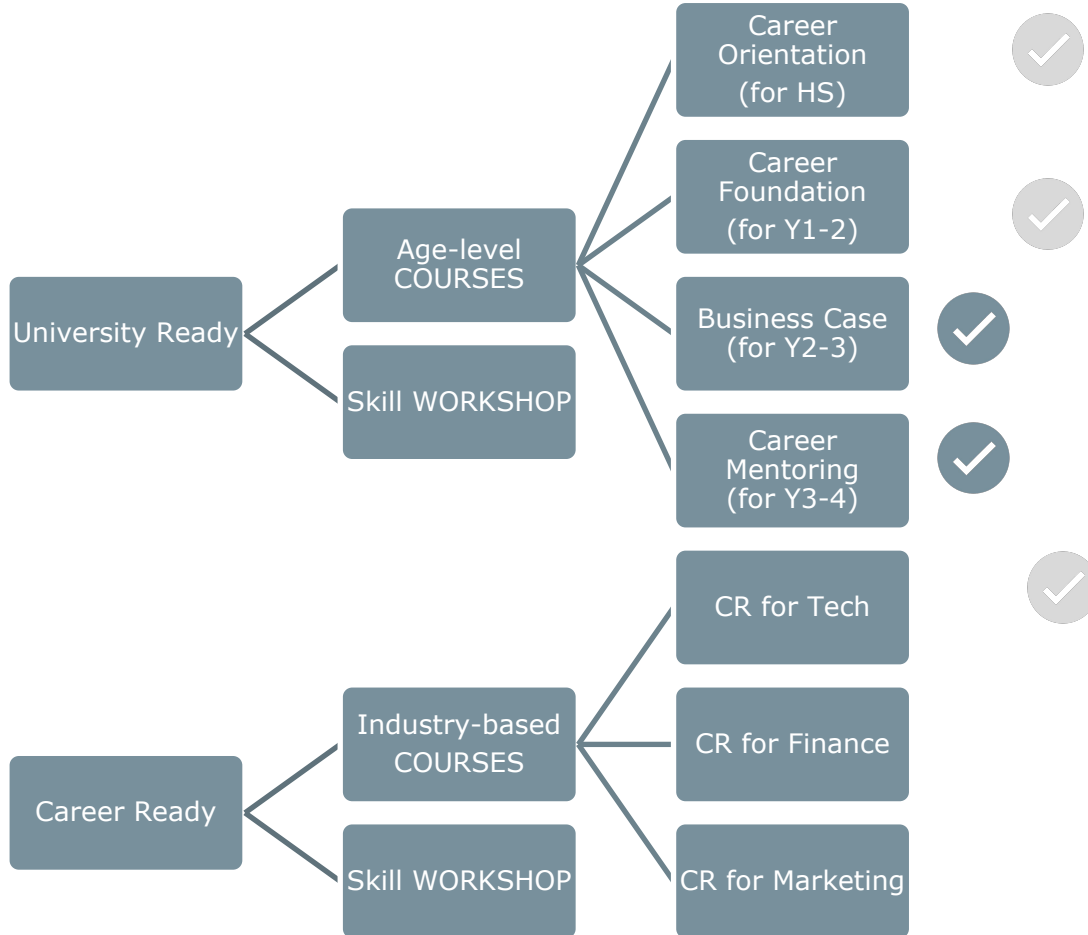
University Ready

Age-level COURSES

Skill WORKSHOP

Career Orientation (for HS)

Career Foundation (for Y1-2)

Business Case (for Y2-3)

Career Mentoring (for Y3-4)

Career Ready

Industry-based COURSES

Skill WORKSHOP

CR for Tech

CR for Finance

CR for Marketing